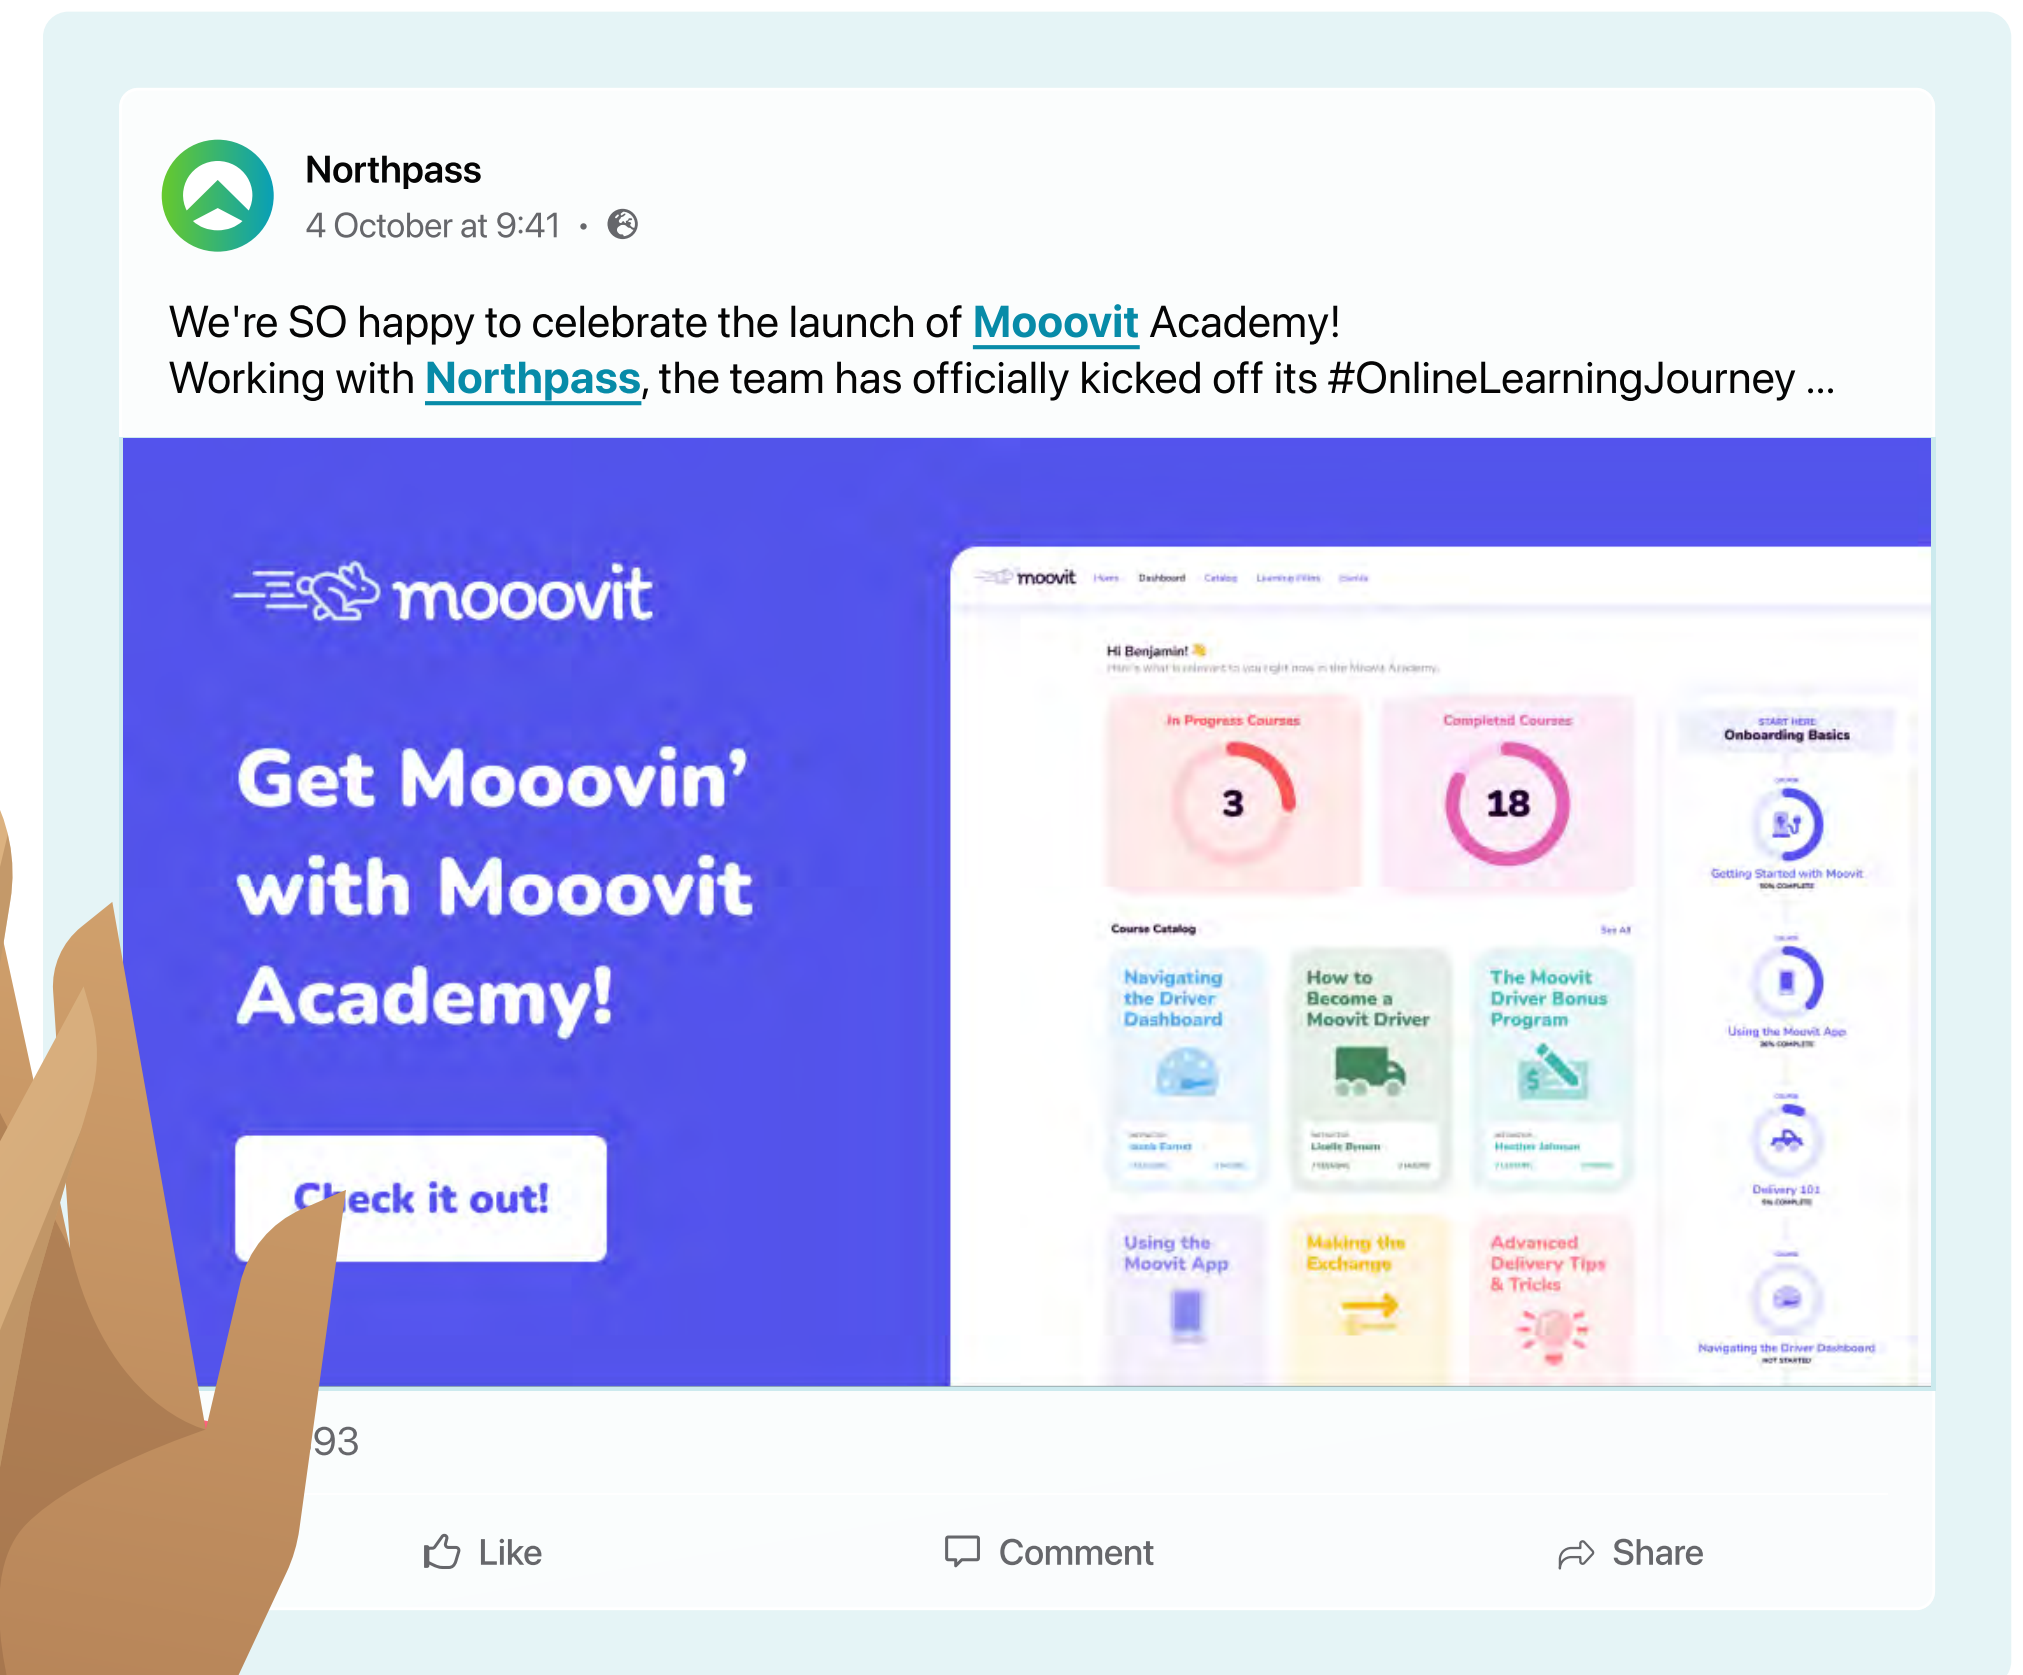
Northpass
4 October at 9:41 •

We're SO happy to celebrate the launch of Mooovit Academy!
Working with Northpass, the team has officially kicked off its #OnlineLearningJourney ...

mooovit

Get Mooovin' with Mooovit Academy!

Check it out!

moovit Home Dashboard Catalog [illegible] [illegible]

Hi Benjamin!
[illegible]

In Progress Courses
3

Completed Courses
18

START HERE
Onboarding Basics

Getting Started with Moovit
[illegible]

Using the Moovit App
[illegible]

Delivery 101
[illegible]

Navigating the Driver Dashboard
NOT STARTED

Course Catalog
See All

Navigating the Driver Dashboard
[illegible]

How to Become a Moovit Driver
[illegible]

The Moovit Driver Bonus Program
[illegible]

Using the Moovit App

Making the Exchange

Advanced Delivery Tips & Tricks

93

Like
Comment
Share